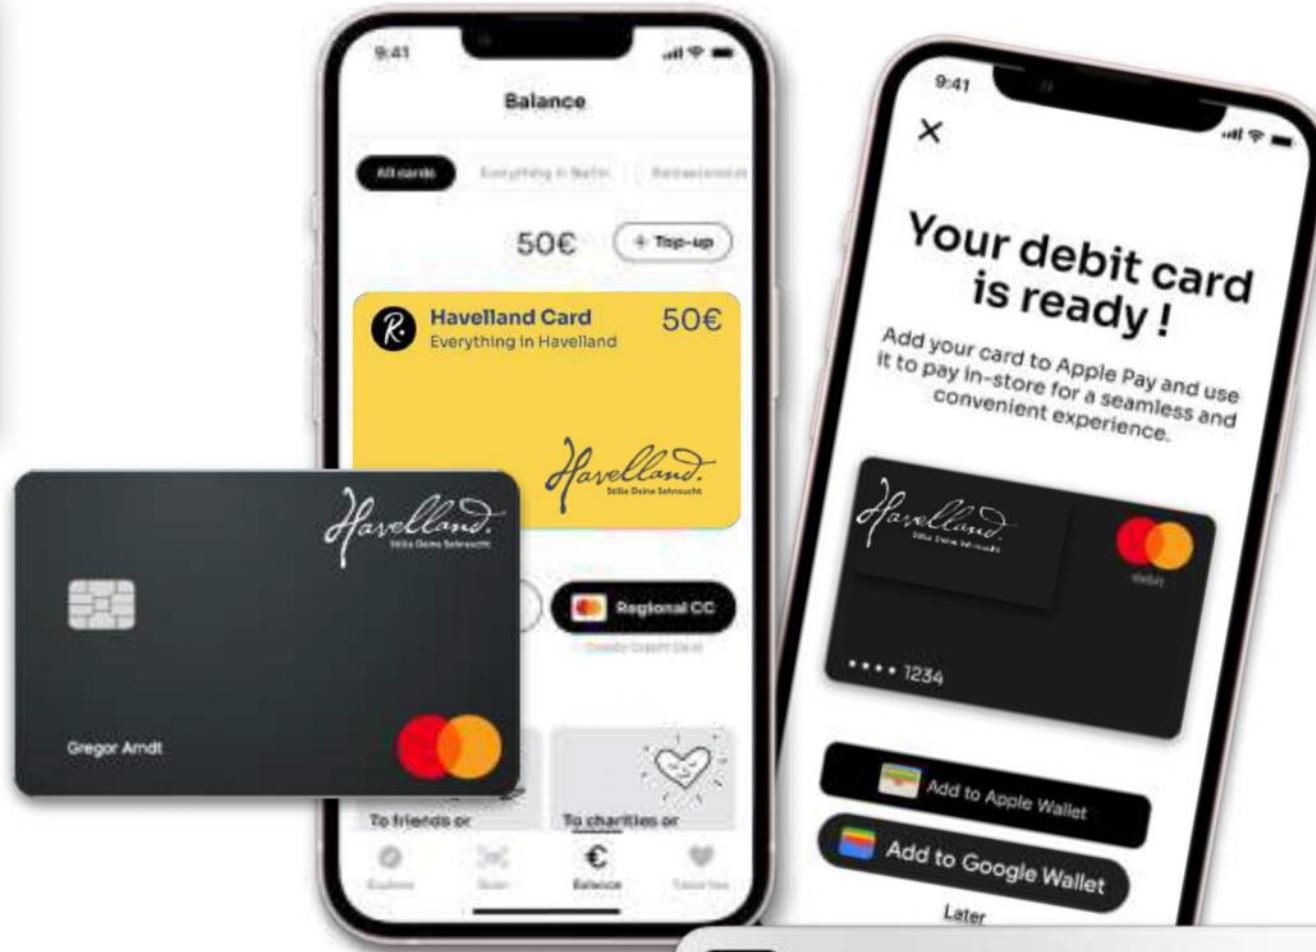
9:41

Balance

All cards

Everything in Berlin

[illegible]

50€

+ Top-up

R.

Havelland Card

Everything in Havelland

50€

Havelland.

Stille Deine Sehnsucht

Havelland.

Stille Deine Sehnsucht

Gregor Arndt

Regional CC

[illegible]

To friends or

To charities or

Explore

Scan

€

Balance

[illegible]

9:41

×

Your debit card is ready !

Add your card to Apple Pay and use it to pay in-store for a seamless and convenient experience.

Havelland.

Stille Deine Sehnsucht

debit

•••• 1234

Add to Apple Wallet

Add to Google Wallet

Later